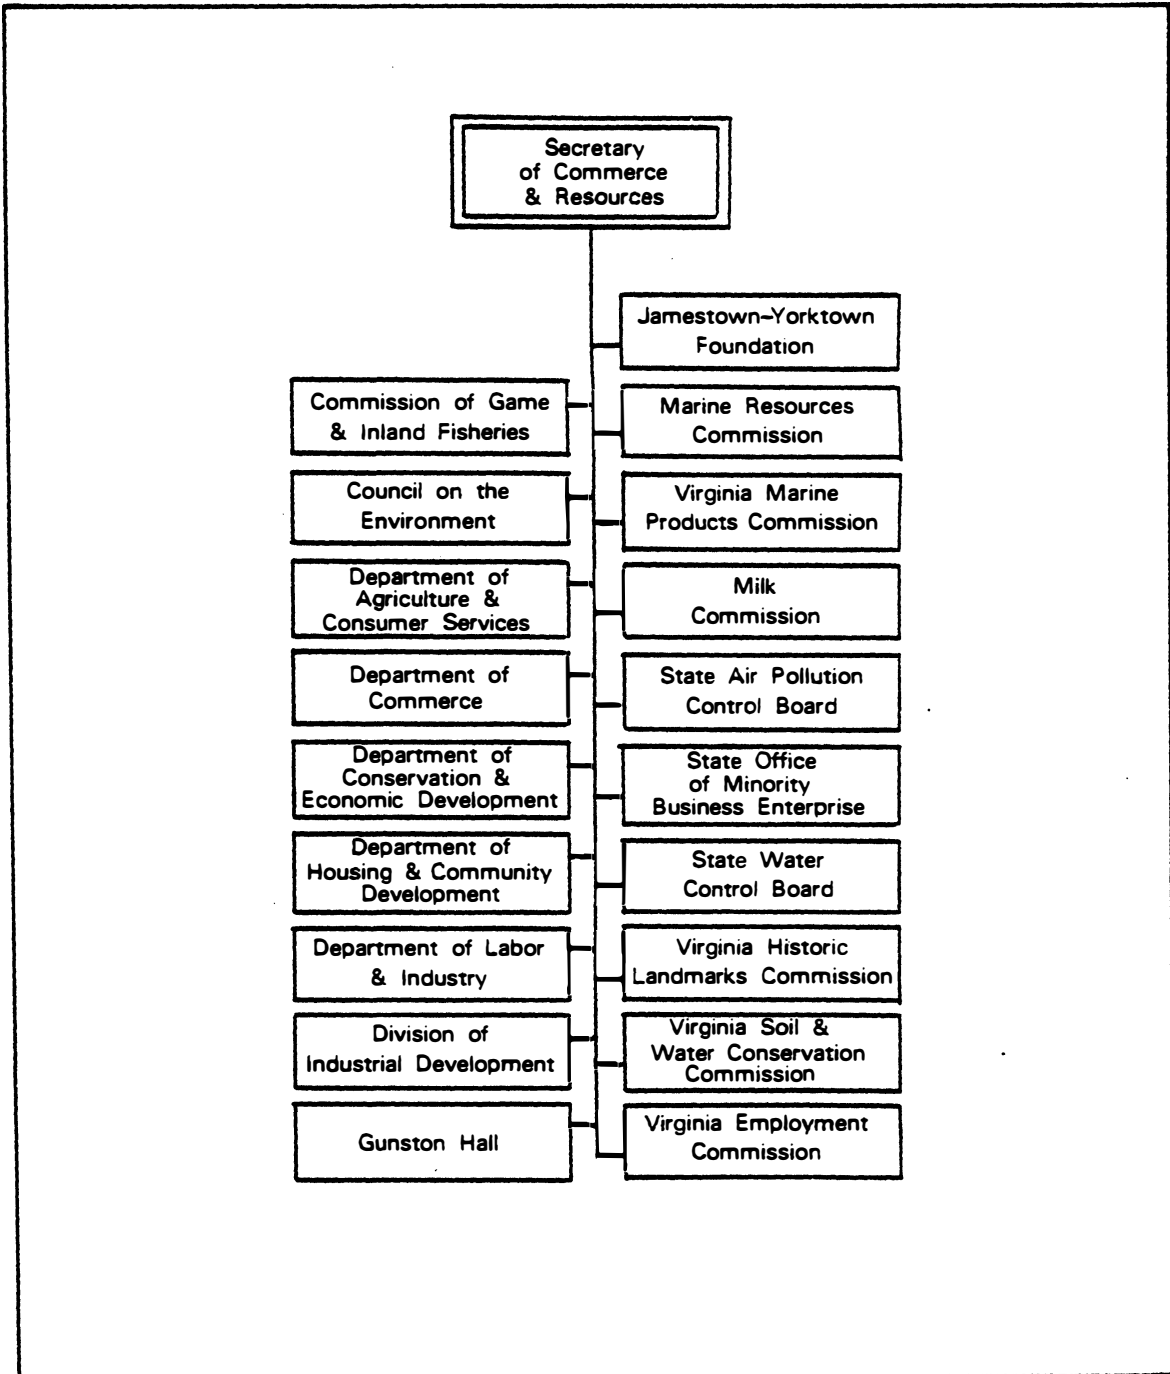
Secretary of Commerce & Resources

Jamestown-Yorktown Foundation

Commission of Game & Inland Fisheries

Marine Resources Commission

Council on the Environment

Virginia Marine Products Commission

Department of Agriculture & Consumer Services

Milk Commission

Department of Commerce

State Air Pollution Control Board

Department of Conservation & Economic Development

State Office of Minority Business Enterprise

Department of Housing & Community Development

State Water Control Board

Department of Labor & Industry

Virginia Historic Landmarks Commission

Division of Industrial Development

Virginia Soil & Water Conservation Commission

Gunston Hall

Virginia Employment Commission